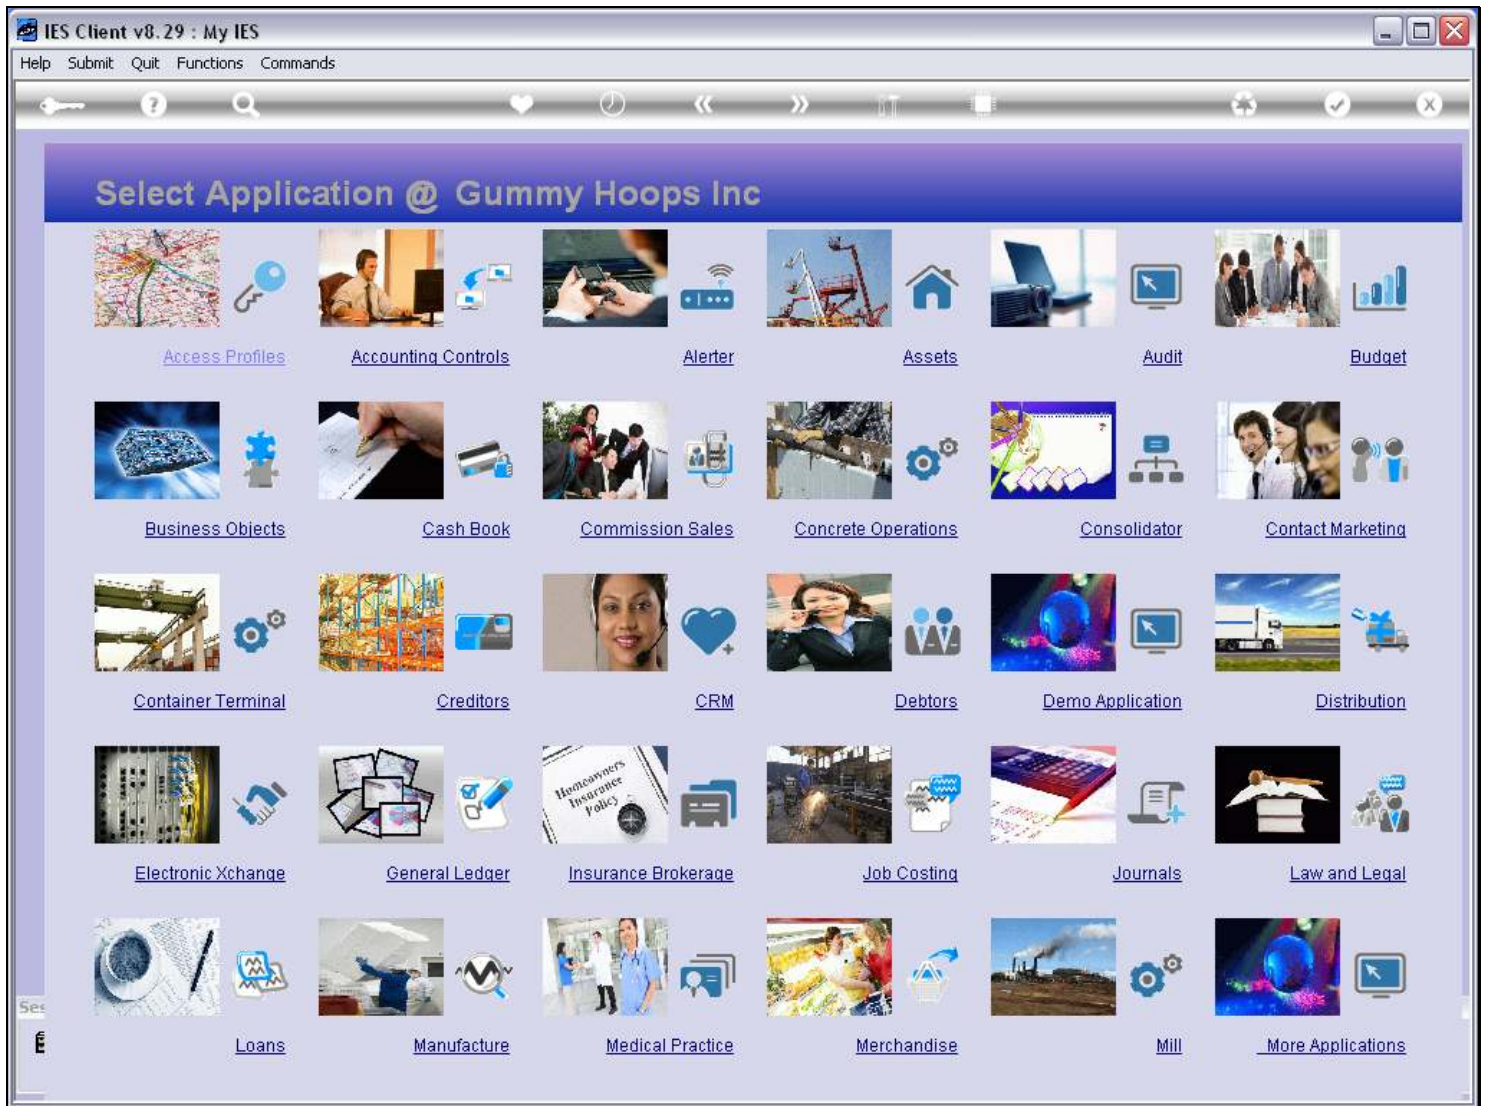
IES Client v8.29 : My IES

Help Submit Quit Functions Commands

Select Application @ Gummy Hoops Inc

Access Profiles

Accounting Controls

Alerter

Assets

Audit

Budget

Business Objects

Cash Book

Commission Sales

Concrete Operations

Consolidator

Contact Marketing

Container Terminal

Creditors

CRM

Debtors

Demo Application

Distribution

Electronic Xchange

General Ledger

Homeowners Insurance Policy

Insurance Brokerage

Job Costing

Journals

Law and Legal

Loans

Manufacture

Medical Practice

Merchandise

Mill

More Applications

Ses